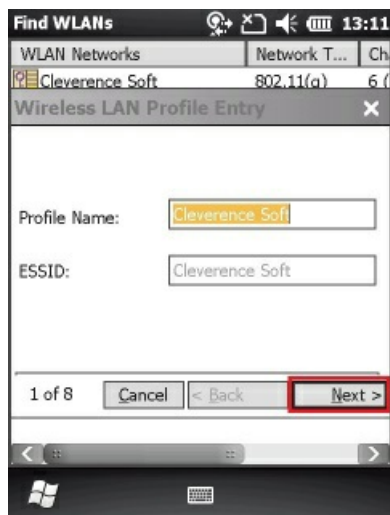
Find WLANs 13:11

| WLAN Networks | Network T... | Ch |
|---|---|---|
| Cleverence Soft | 802.11(g) | 6 ( |

Wireless LAN Profile Entry ×

Profile Name: Cleverence Soft

ESSID: Cleverence Soft

1 of 8 Cancel < Back Next >